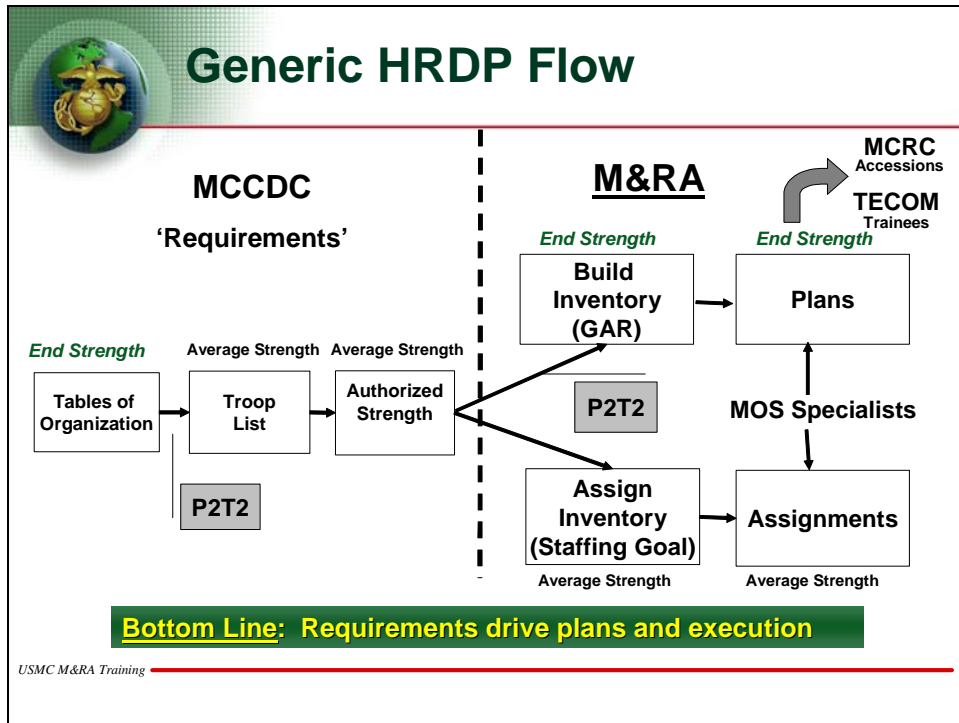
Generic HRDP Flow

MCCDC

'Requirements'

M&RA

MCRC
Accessions

TECOM
Trainees

End Strength

End Strength

Build Inventory (GAR)

Plans

End Strength

Average Strength

Average Strength

Tables of Organization

Troop List

Authorized Strength

P2T2

MOS Specialists

P2T2

Assign Inventory (Staffing Goal)

Assignments

Average Strength

Average Strength

Bottom Line: Requirements drive plans and execution

USMC M&RA Training